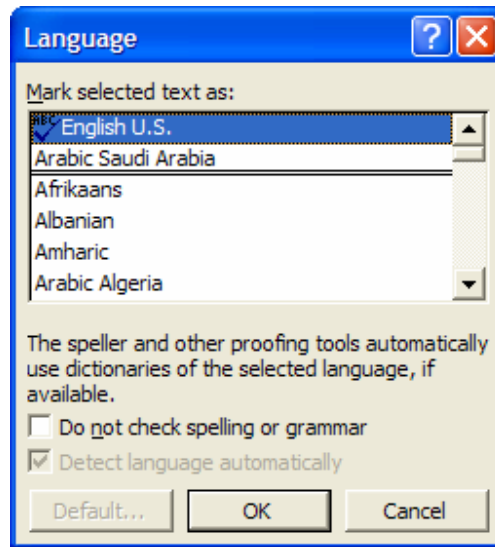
Language

Mark selected text as:

English U.S.
Arabic Saudi Arabia
Afrikaans
Albanian
Amharic
Arabic Algeria

The speller and other proofing tools automatically use dictionaries of the selected language, if available.

Do not check spelling or grammar

Detect language automatically

Default...
OK
Cancel